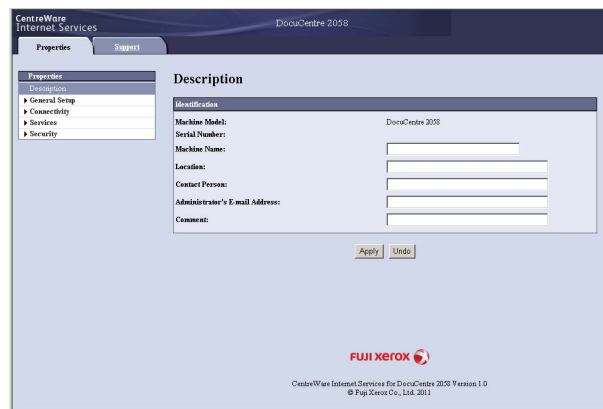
CentreWare
Internet Services

DocuCentre 2058

Properties
Support

Properties
Description
▶ General Setup
▶ Connectivity
▶ Services
▶ Security

Description

Identification

Machine Model: DocuCentre 2058
Serial Number:
Machine Name:
Location:
Contact Person:
Administrator's E-mail Address:
Comment:

Apply
Undo

FUJI XEROX

CentreWare Internet Services for DocuCentre 2058 Version 1.0
© Fuji Xerox Co., Ltd. 2011